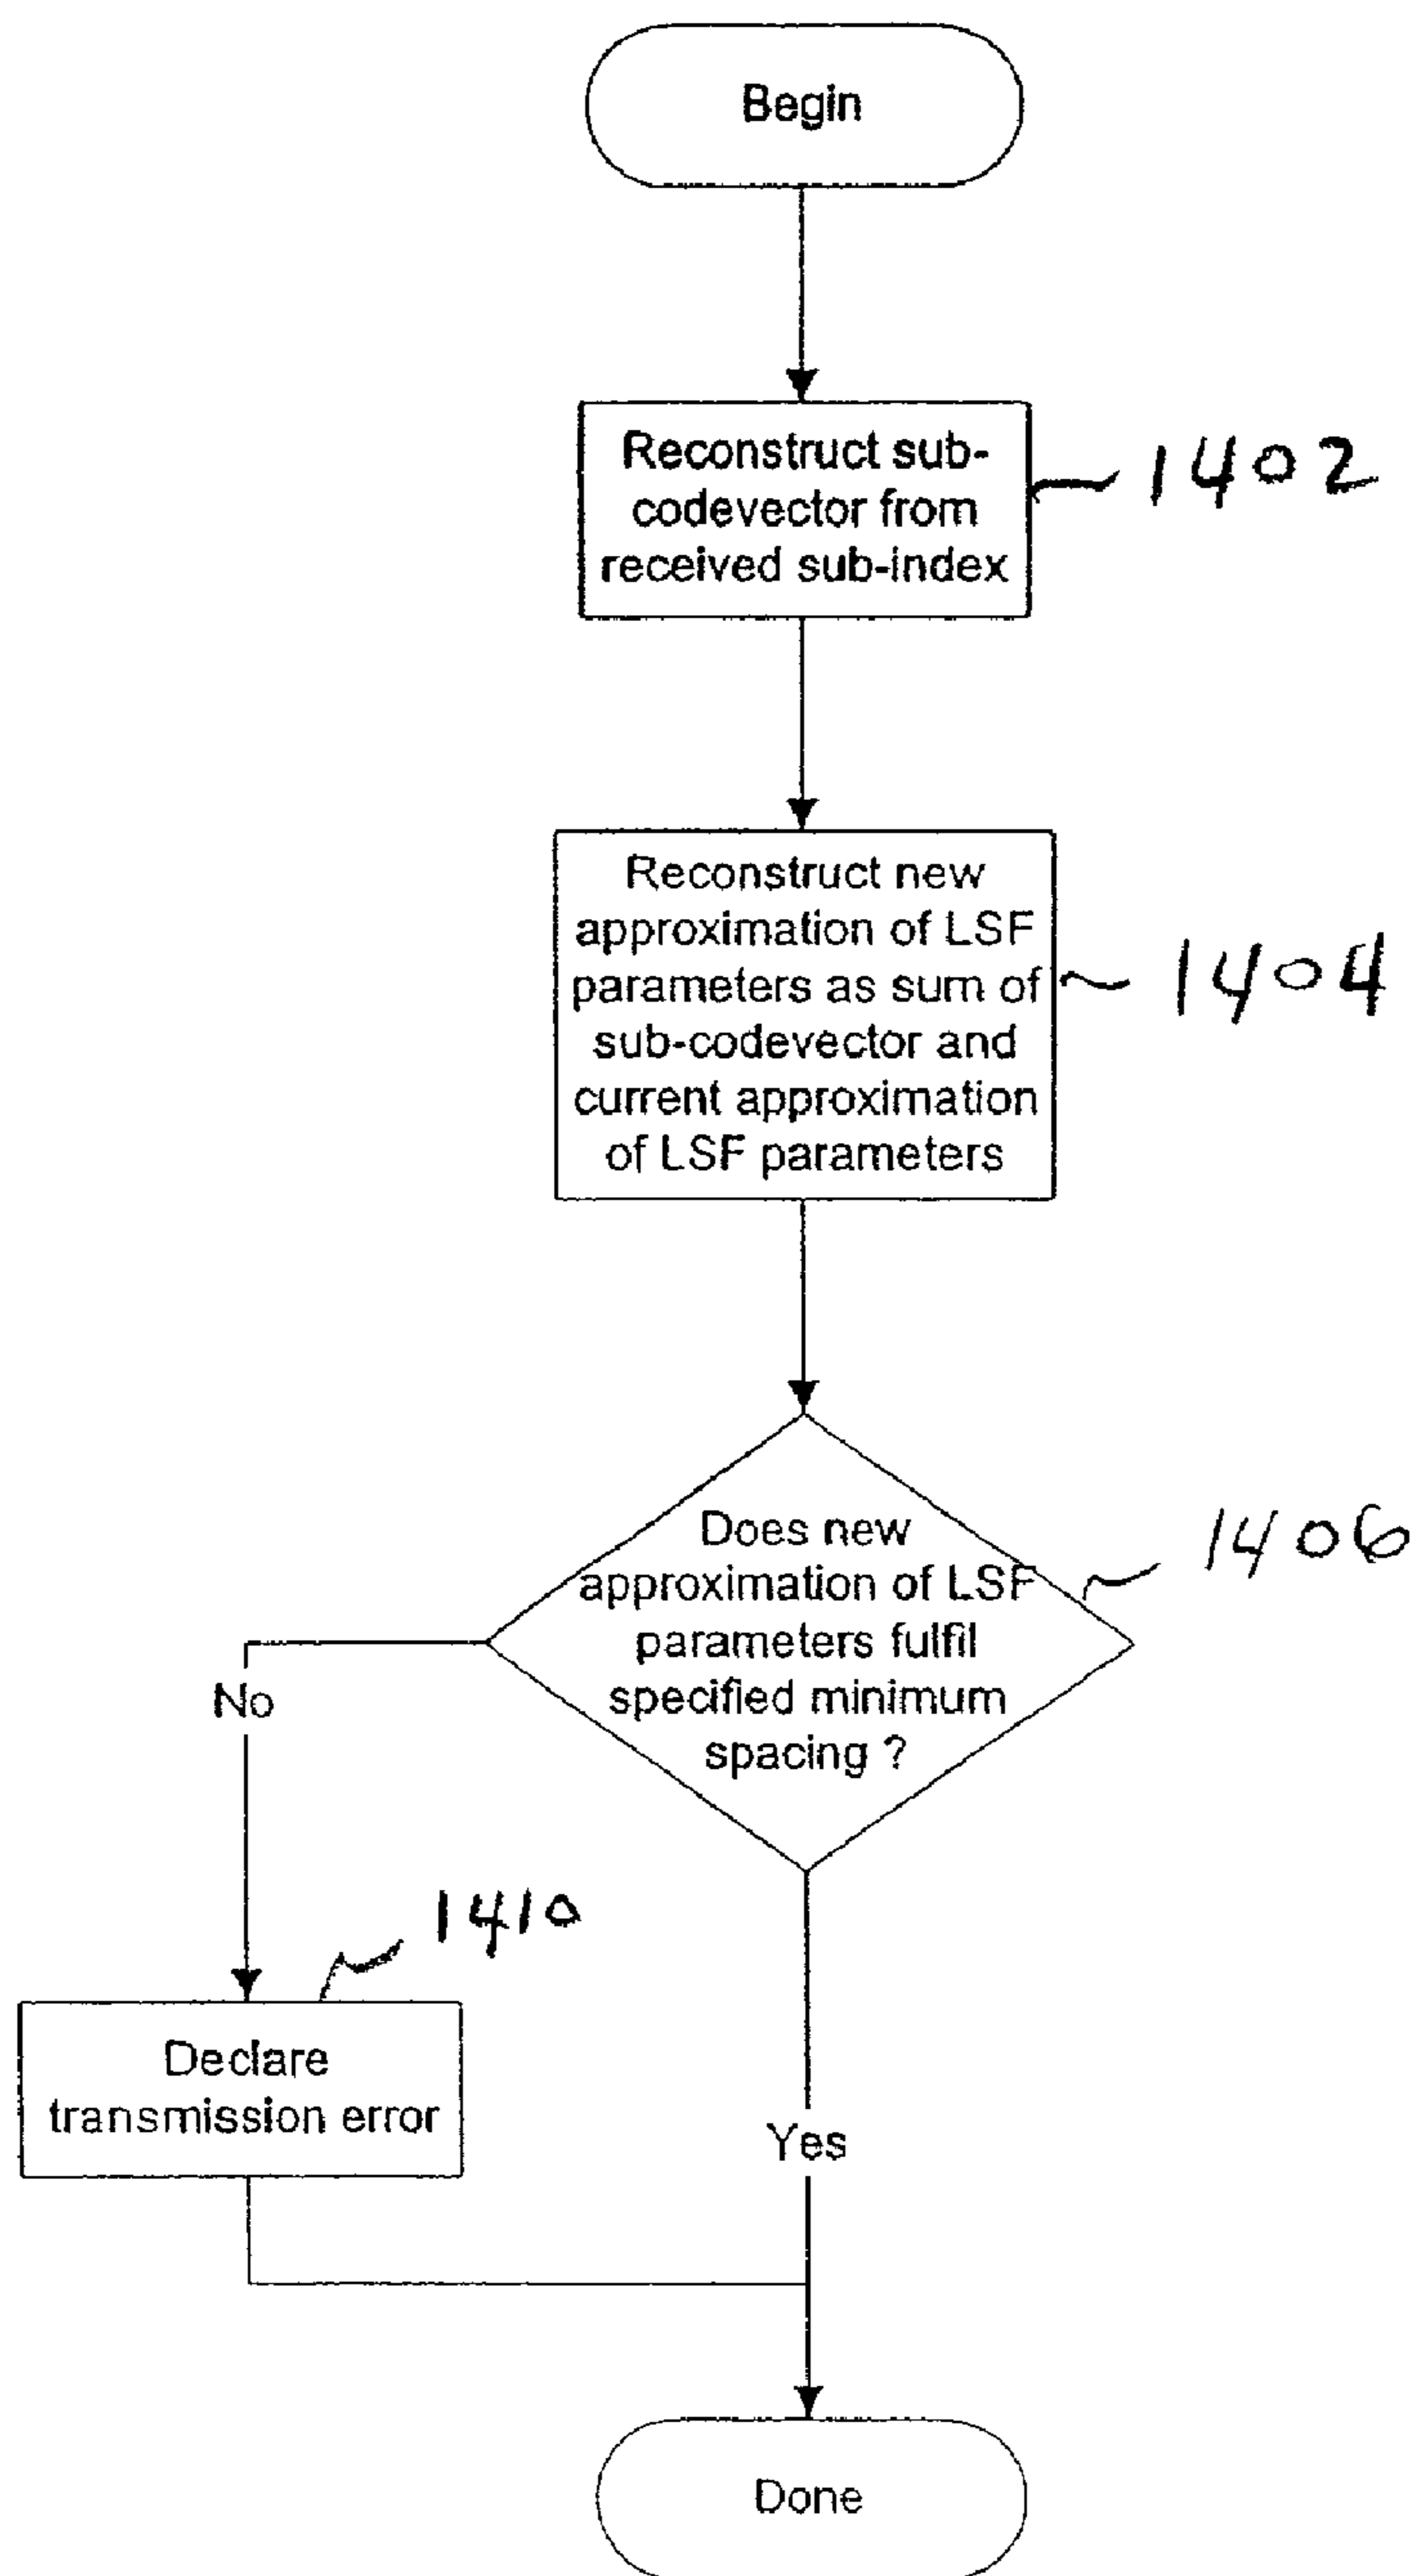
Begin

Reconstruct subcodevector from received sub-index

1402

Reconstruct new approximation of LSF parameters as sum of sub-codevector and current approximation of LSF parameters

1404

Does new approximation of LSF parameters fulfil specified minimum spacing ?

1406

No

1410

Declare transmission error

Yes

Done